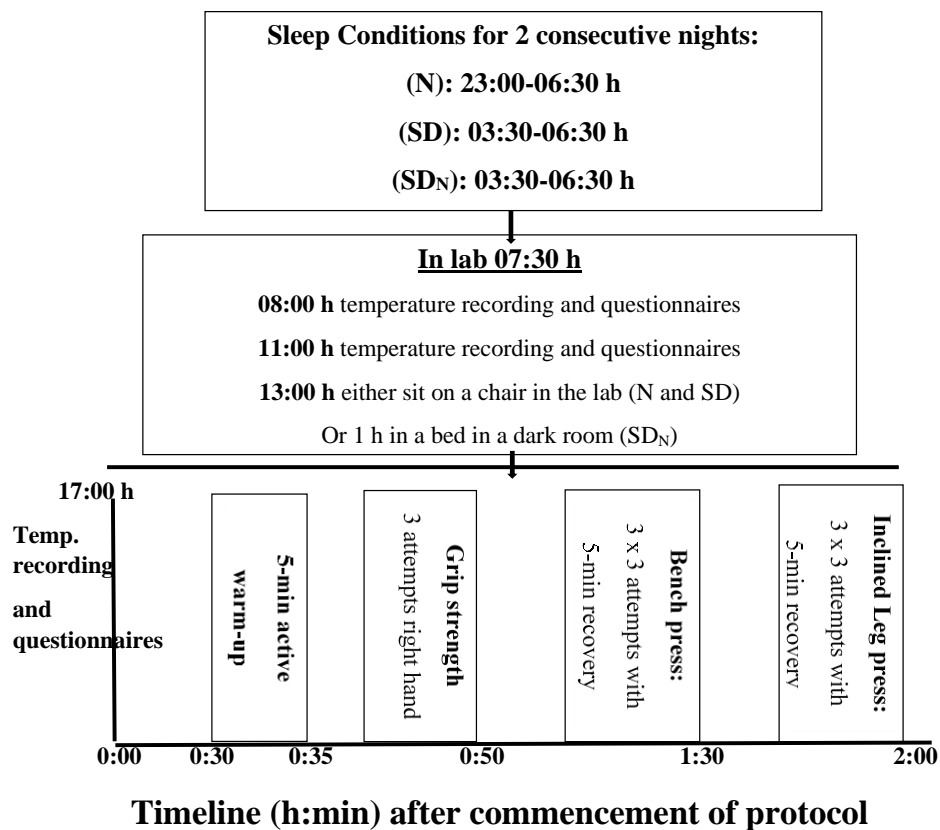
Sleep Conditions for 2 consecutive nights:

(N): 23:00-06:30 h

(SD): 03:30-06:30 h

(SD$_N$): 03:30-06:30 h

In lab 07:30 h

08:00 h temperature recording and questionnaires

11:00 h temperature recording and questionnaires

13:00 h either sit on a chair in the lab (N and SD)

Or 1 h in a bed in a dark room (SD$_N$)

17:00 h

Temp. recording and questionnaires

5-min active warm-up

Grip strength 3 attempts right hand

Bench press: 3 x 3 attempts with 5-min recovery

Inclined Leg press: 3 x 3 attempts with 5-min recovery

0:00 0:30 0:35 0:50 1:30 2:00

Timeline (h:min) after commencement of protocol